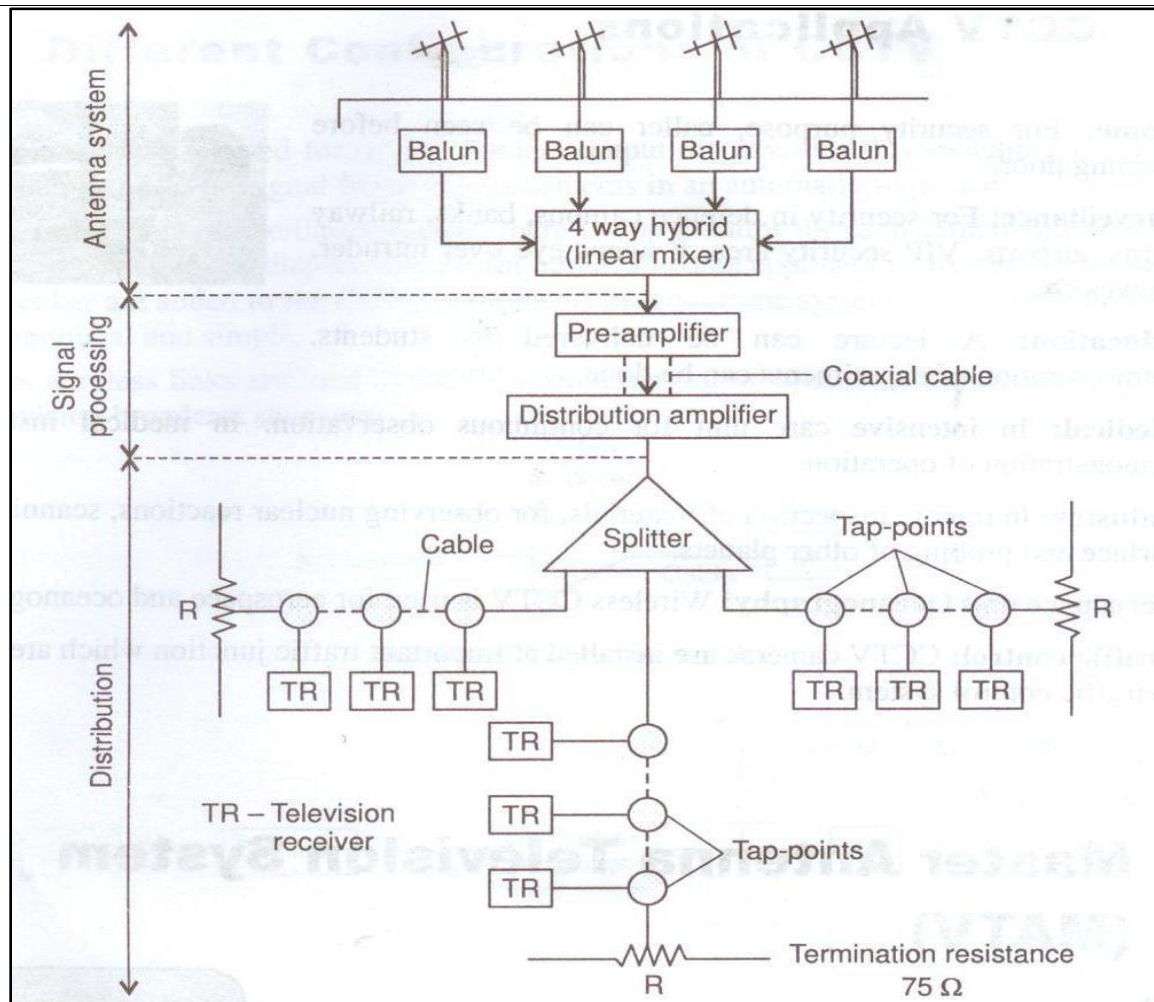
Antenna system

Balun

Balun

Balun

Balun

4 way hybrid (linear mixer)

Signal Processing

Pre-amplifier

Coaxial cable

Distribution amplifier

Splitter

Tap-points

Cable

R

R

TR

TR

TR

TR

TR

TR

Distribution

TR

TR

TR

TR – Television receiver

Tap-points

R

Termination resistance 75 Ω